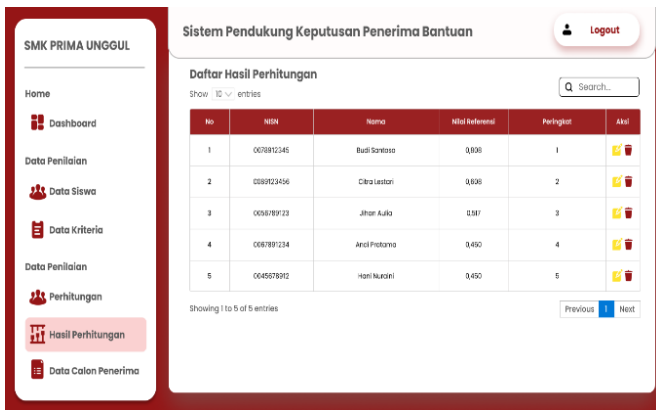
SMK PRIMA UNGGUL

Home

Dashboard

Data Penilaian

Data Siswa

Data Kriteria

Data Penilaian

Perhitungan

Hasil Perhitungan

Data Calon Penerima

Sistem Pendukung Keputusan Penerima Bantuan

Logout

Daftar Hasil Perhitungan

Show 10 entries

Search...

| No | NISN | Nama | Nilai Referensi | Peringkat | Aksi |
|---|---|---|---|---|---|
| 1 | 0078912345 | Budi Santoso | 0,808 | 1 | |
| 2 | 0089123456 | Citra Lestari | 0,608 | 2 | |
| 3 | 0056789123 | Jihan Aulia | 0,517 | 3 | |
| 4 | 0067891234 | Andi Pratama | 0,450 | 4 | |
| 5 | 0045678912 | Hani Nuraini | 0,450 | 5 | |

Showing 1 to 5 of 5 entries

Previous 1 Next